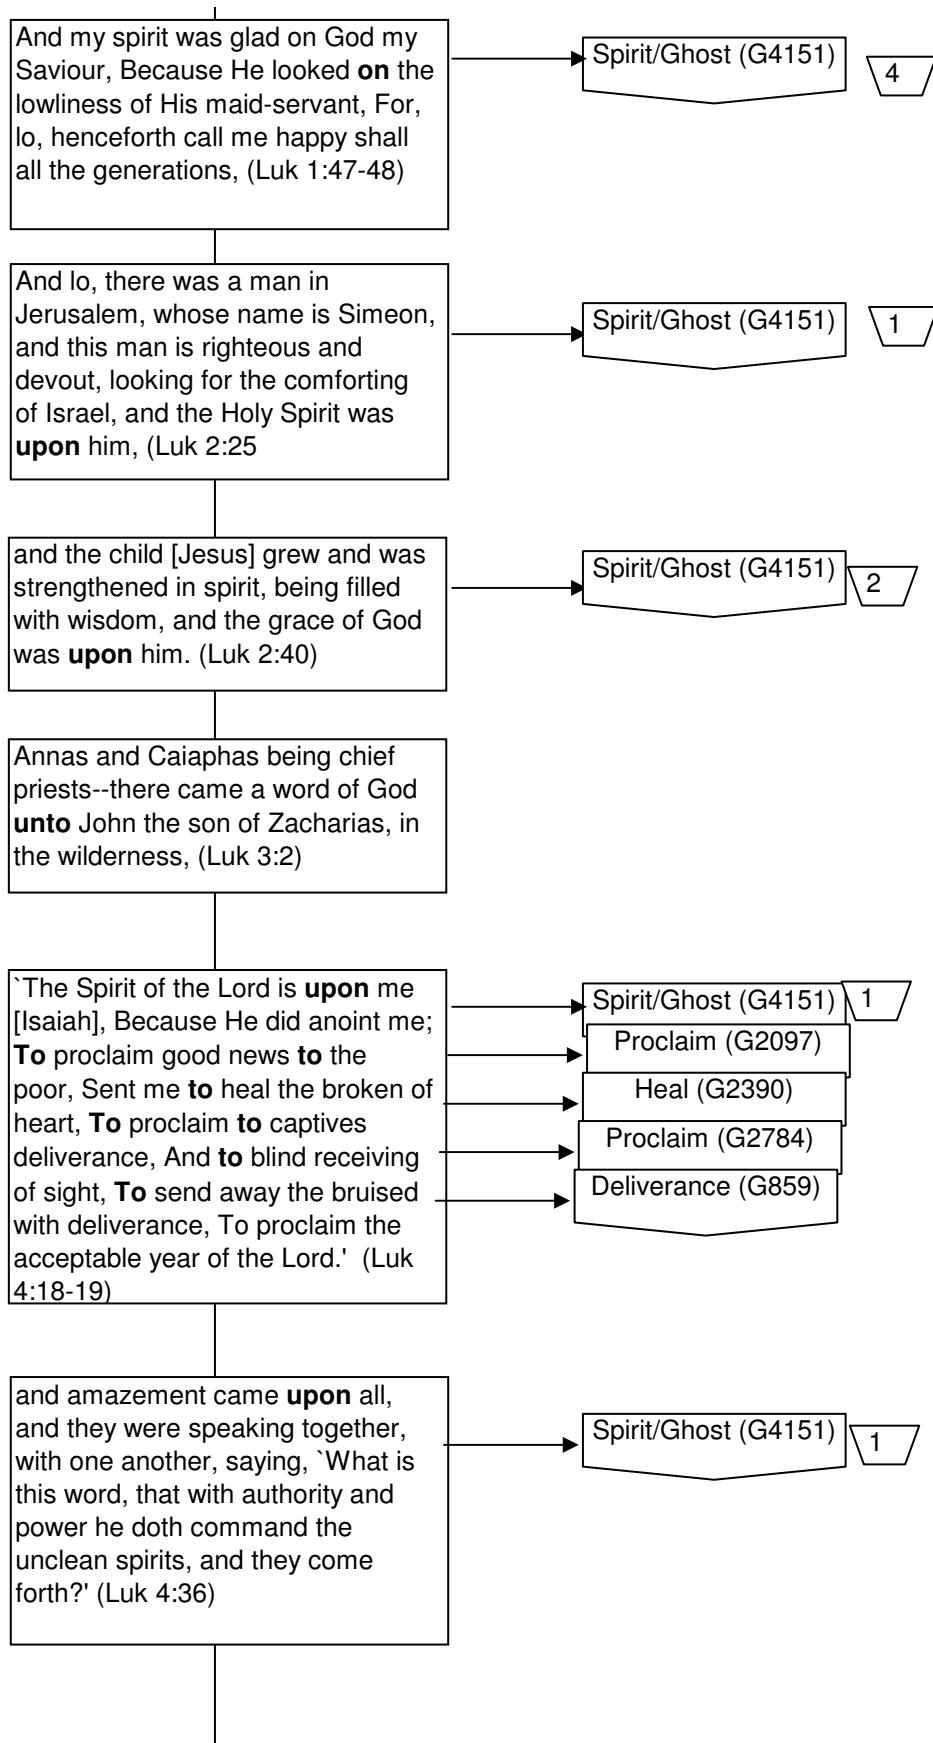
And my spirit was glad on God my Saviour, Because He looked **on** the lowliness of His maid-servant, For, lo, henceforth call me happy shall all the generations, (Luk 1:47-48)

Spirit/Ghost (G4151)

4

And lo, there was a man in Jerusalem, whose name is Simeon, and this man is righteous and devout, looking for the comforting of Israel, and the Holy Spirit was **upon** him, (Luk 2:25

Spirit/Ghost (G4151)

1

and the child [Jesus] grew and was strengthened in spirit, being filled with wisdom, and the grace of God was **upon** him. (Luk 2:40)

Spirit/Ghost (G4151)

2

Annas and Caiaphas being chief priests--there came a word of God **unto** John the son of Zacharias, in the wilderness, (Luk 3:2)

`The Spirit of the Lord is **upon** me [Isaiah], Because He did anoint me; **To** proclaim good news **to** the poor, Sent me **to** heal the broken of heart, **To** proclaim **to** captives deliverance, And **to** blind receiving of sight, **To** send away the bruised with deliverance, To proclaim the acceptable year of the Lord.' (Luk 4:18-19)

Spirit/Ghost (G4151)

1

Proclaim (G2097)

Heal (G2390)

Proclaim (G2784)

Deliverance (G859)

and amazement came **upon** all, and they were speaking together, with one another, saying, `What is this word, that with authority and power he doth command the unclean spirits, and they come forth?' (Luk 4:36)

Spirit/Ghost (G4151)

1